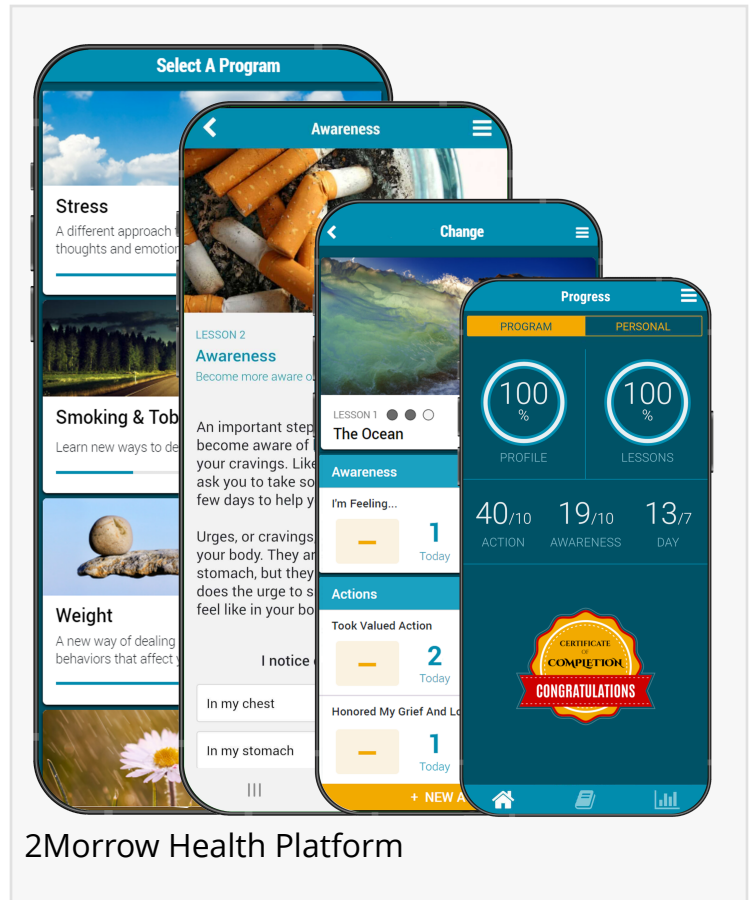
Select A Program

Stress
A different approach t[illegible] thoughts and emotion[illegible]

Smoking & Tob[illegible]
Learn new ways to de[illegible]

Weight
A new way of dealing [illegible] behaviors that affect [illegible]

Awareness

LESSON 2
Awareness
Become more aware o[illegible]

An important step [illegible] become aware of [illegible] your cravings. Like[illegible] ask you to take so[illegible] few days to help y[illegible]

Urges, or cravings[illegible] your body. They ar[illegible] stomach, but they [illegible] does the urge to s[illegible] feel like in your bo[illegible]

I notice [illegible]

In my chest

In my stomach

Change

LESSON 1
The Ocean

Awareness
I'm Feeling...
–
1
Today

Actions
Took Valued Action
–
2
Today

Honored My Grief And Lo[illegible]
–
1
Today

+ NEW A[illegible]

Progress

PROGRAM
PERSONAL

100 %
PROFILE

100 %
LESSONS

40/10
ACTION

19/10
AWARENESS

13/7
DAY

CERTIFICATE OF COMPLETION
CONGRATULATIONS

2Morrow Health Platform